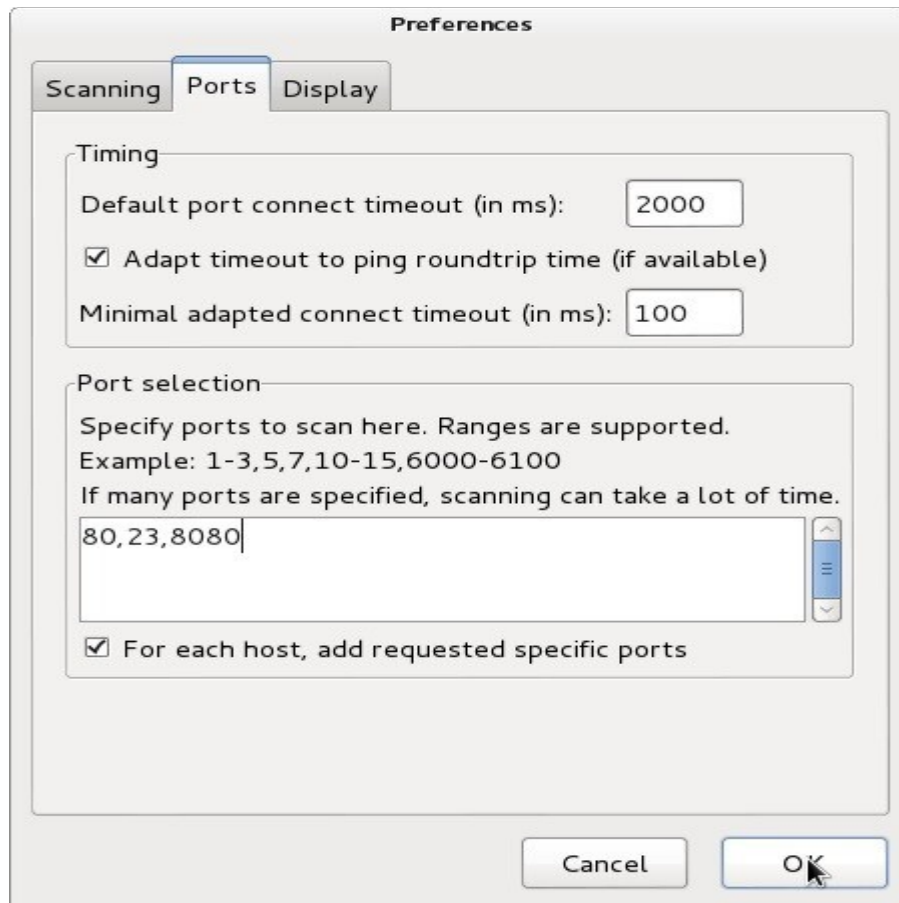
Preferences

Scanning | Ports | Display

Timing

Default port connect timeout (in ms): 2000

☑ Adapt timeout to ping roundtrip time (if available)

Minimal adapted connect timeout (in ms): 100

Port selection

Specify ports to scan here. Ranges are supported.

Example: 1-3,5,7,10-15,6000-6100

If many ports are specified, scanning can take a lot of time.

80,23,8080

☑ For each host, add requested specific ports

Cancel

OK